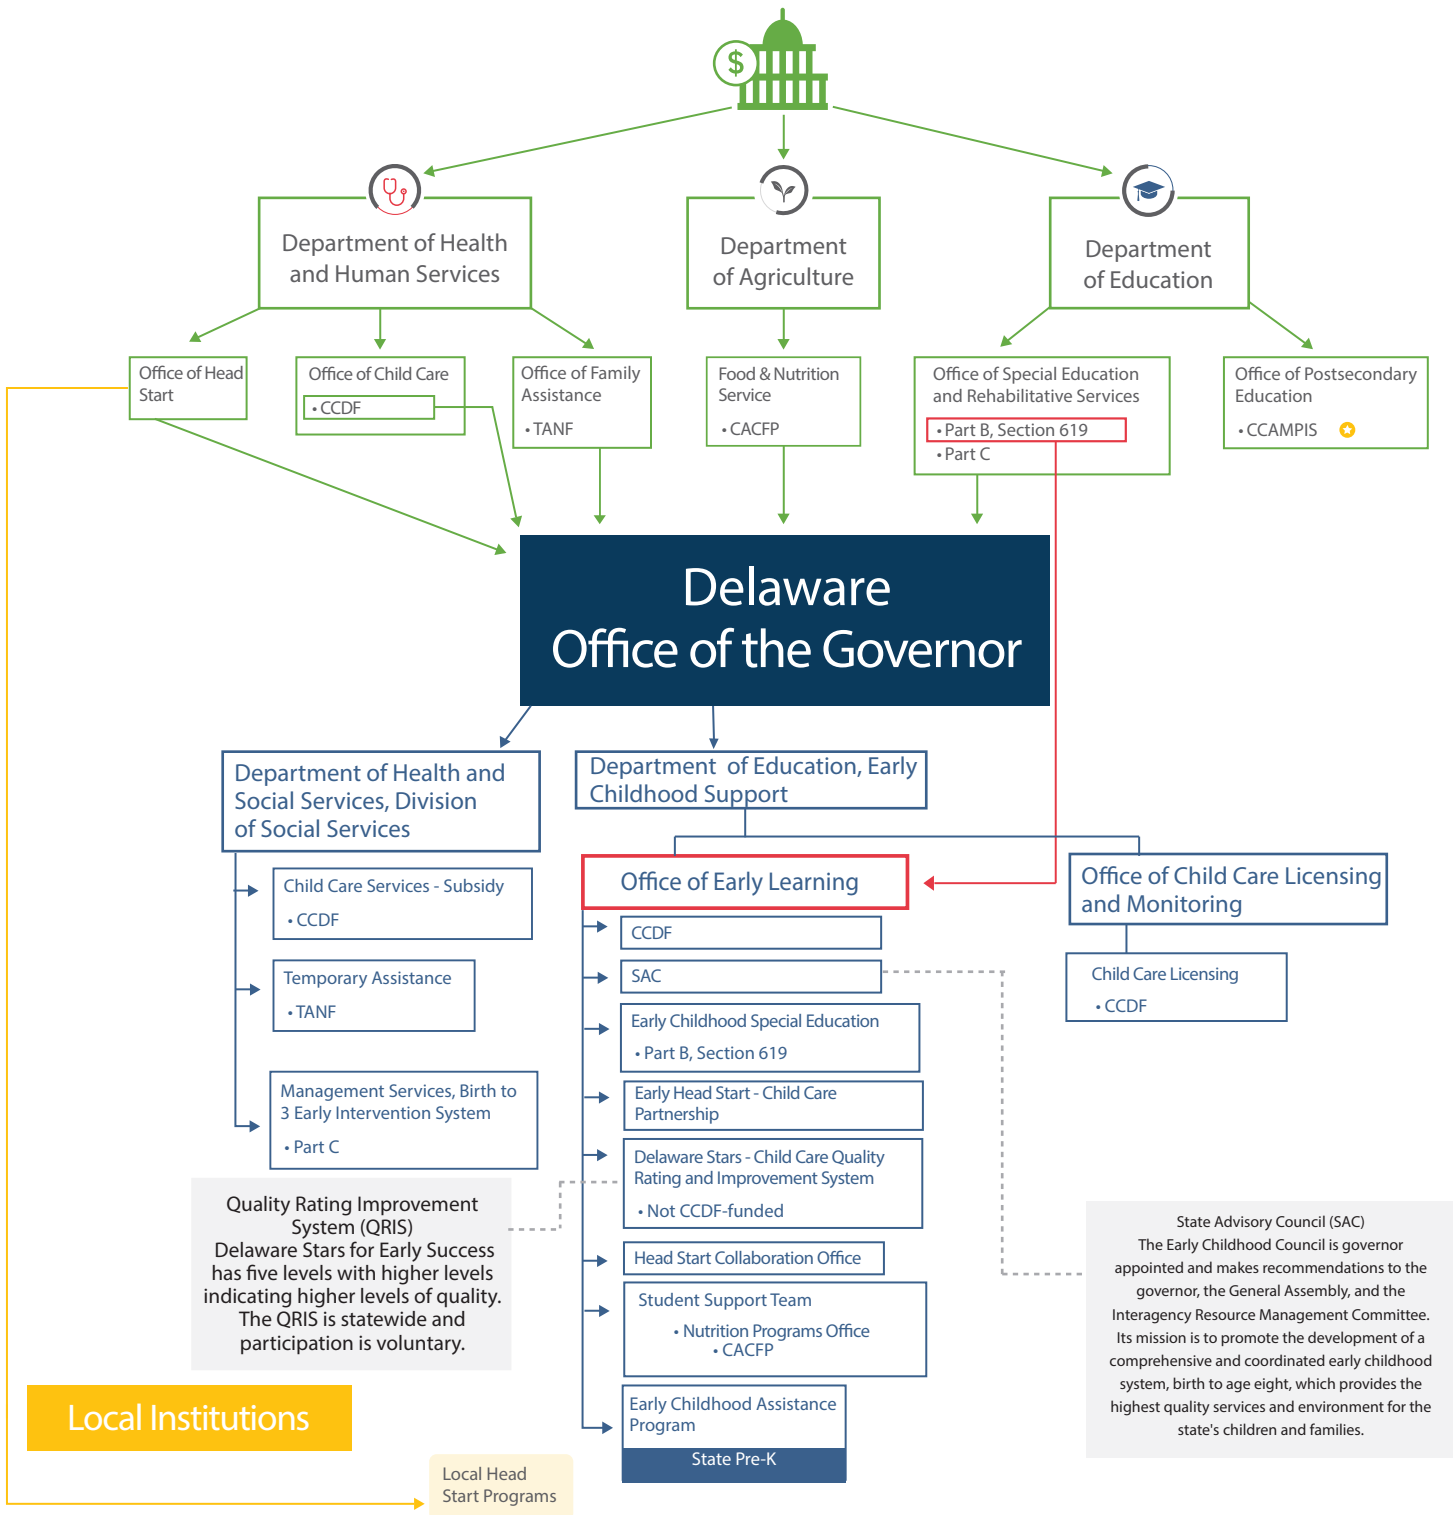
$

Department of Health and Human Services

Department of Agriculture

Department of Education

Office of Head Start

Office of Child Care
• CCDF

Office of Family Assistance
• TANF

Food & Nutrition Service
• CACFP

Office of Special Education and Rehabilitative Services
• Part B, Section 619
• Part C

Office of Postsecondary Education
• CCAMPIS

Delaware
Office of the Governor

Department of Health and Social Services, Division of Social Services

Child Care Services - Subsidy
• CCDF

Temporary Assistance
• TANF

Management Services, Birth to 3 Early Intervention System
• Part C

Department of Education, Early Childhood Support

Office of Early Learning

CCDF

SAC

Early Childhood Special Education
• Part B, Section 619

Early Head Start - Child Care Partnership

Delaware Stars - Child Care Quality Rating and Improvement System
• Not CCDF-funded

Head Start Collaboration Office

Student Support Team
• Nutrition Programs Office
• CACFP

Early Childhood Assistance Program
State Pre-K

Office of Child Care Licensing and Monitoring

Child Care Licensing
• CCDF

Quality Rating Improvement System (QRIS)
Delaware Stars for Early Success has five levels with higher levels indicating higher levels of quality. The QRIS is statewide and participation is voluntary.

State Advisory Council (SAC)
The Early Childhood Council is governor appointed and makes recommendations to the governor, the General Assembly, and the Interagency Resource Management Committee. Its mission is to promote the development of a comprehensive and coordinated early childhood system, birth to age eight, which provides the highest quality services and environment for the state's children and families.

Local Institutions

Local Head Start Programs